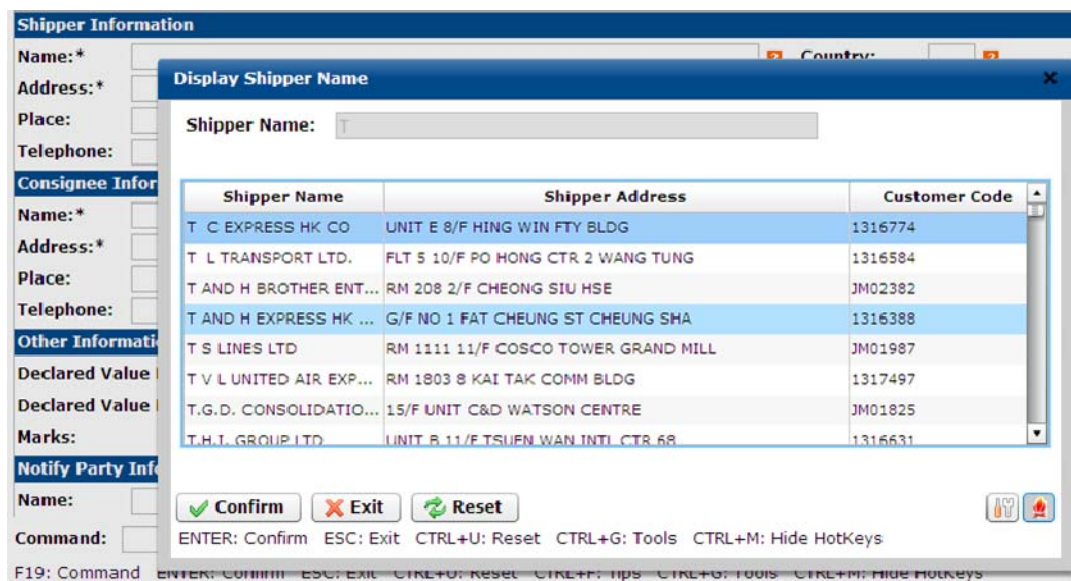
Shipper Information
Name:*
Country:
Address:*
Place:
Telephone:
Consignee Infor
Name:*
Address:*
Place:
Telephone:
Other Informati
Declared Value
Declared Value
Marks:
Notify Party Inf
Name:
Command:

Display Shipper Name

Shipper Name: T

| Shipper Name | Shipper Address | Customer Code |
|---|---|---|
| T C EXPRESS HK CO | UNIT E 8/F HING WIN FTY BLDG | 1316774 |
| T L TRANSPORT LTD. | FLT 5 10/F PO HONG CTR 2 WANG TUNG | 1316584 |
| T AND H BROTHER ENT... | RM 208 2/F CHEONG SIU HSE | JM02382 |
| T AND H EXPRESS HK ... | G/F NO 1 FAT CHEUNG ST CHEUNG SHA | 1316388 |
| T S LINES LTD | RM 1111 11/F COSCO TOWER GRAND MILL | JM01987 |
| T V L UNITED AIR EXP... | RM 1803 8 KAI TAK COMM BLDG | 1317497 |
| T.G.D. CONSOLIDATIO... | 15/F UNIT C&D WATSON CENTRE | JM01825 |
| T.H.I. GROUP LTD | UNIT B 11/F TSUEN WAN INTL CTR 68 | 1316631 |

Confirm Exit Reset

ENTER: Confirm ESC: Exit CTRL+U: Reset CTRL+G: Tools CTRL+M: Hide HotKeys

F19: Command ENTER: Confirm ESC: Exit CTRL+U: Reset CTRL+F: Tips CTRL+G: Tools CTRL+M: Hide HotKeys